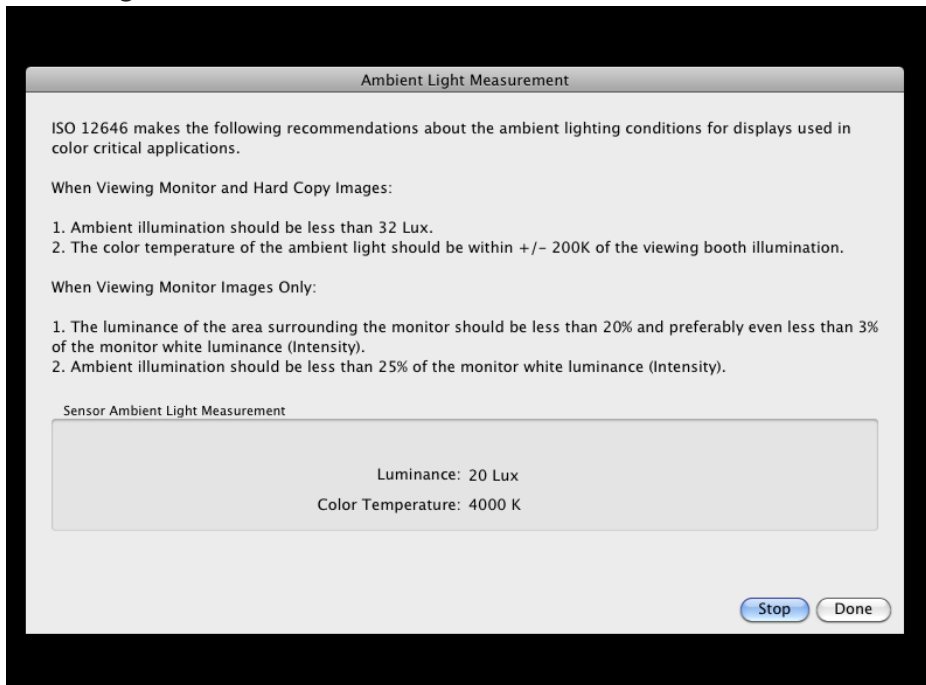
Ambient Light Measurement

ISO 12646 makes the following recommendations about the ambient lighting conditions for displays used in color critical applications.

When Viewing Monitor and Hard Copy Images:

1. Ambient illumination should be less than 32 Lux.
2. The color temperature of the ambient light should be within +/- 200K of the viewing booth illumination.

When Viewing Monitor Images Only:

1. The luminance of the area surrounding the monitor should be less than 20% and preferably even less than 3% of the monitor white luminance (Intensity).
2. Ambient illumination should be less than 25% of the monitor white luminance (Intensity).

Sensor Ambient Light Measurement

Luminance: 20 Lux

Color Temperature: 4000 K

Stop

Done